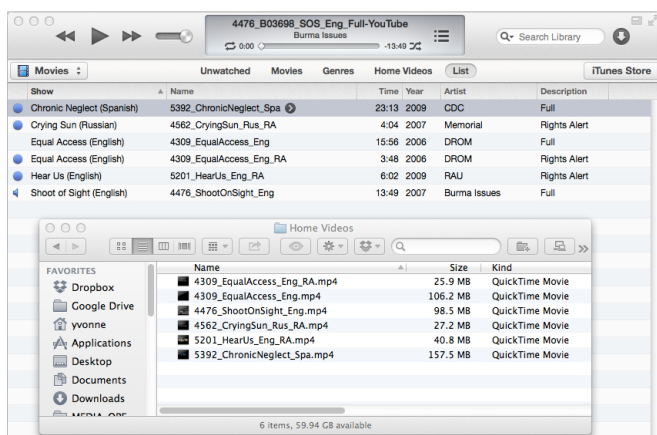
4476_B03698_SOS_Eng_Full-YouTube
Burma Issues
0:00
-13:49

Search Library

Movies

Unwatched Movies Genres Home Videos List

iTunes Store

| Show | Name | Time | Year | Artist | Description |
|---|---|---|---|---|---|
| Chronic Neglect (Spanish) | 5392_ChronicNeglect_Spa | 23:13 | 2009 | CDC | Full |
| Crying Sun (Russian) | 4562_CryingSun_Rus_RA | 4:04 | 2007 | Memorial | Rights Alert |
| Equal Access (English) | 4309_EqualAccess_Eng | 15:56 | 2006 | DROM | Full |
| Equal Access (English) | 4309_EqualAccess_Eng_RA | 3:48 | 2006 | DROM | Rights Alert |
| Hear Us (English) | 5201_HearUs_Eng_RA | 6:02 | 2009 | RAU | Rights Alert |
| Shoot of Sight (English) | 4476_ShootOnSight_Eng | 13:49 | 2007 | Burma Issues | Full |

Home Videos

FAVORITES
Dropbox
Google Drive
yvonne
Applications
Desktop
Documents
Downloads
MEDIA_ORE

| Name | Size | Kind |
|---|---|---|
| 4309_EqualAccess_Eng_RA.mp4 | 25.9 MB | QuickTime Movie |
| 4309_EqualAccess_Eng.mp4 | 106.2 MB | QuickTime Movie |
| 4476_ShootOnSight_Eng.mp4 | 98.5 MB | QuickTime Movie |
| 4562_CryingSun_Rus_RA.mp4 | 27.2 MB | QuickTime Movie |
| 5201_HearUs_Eng_RA.mp4 | 40.8 MB | QuickTime Movie |
| 5392_ChronicNeglect_Spa.mp4 | 157.5 MB | QuickTime Movie |

6 items, 59.94 GB available